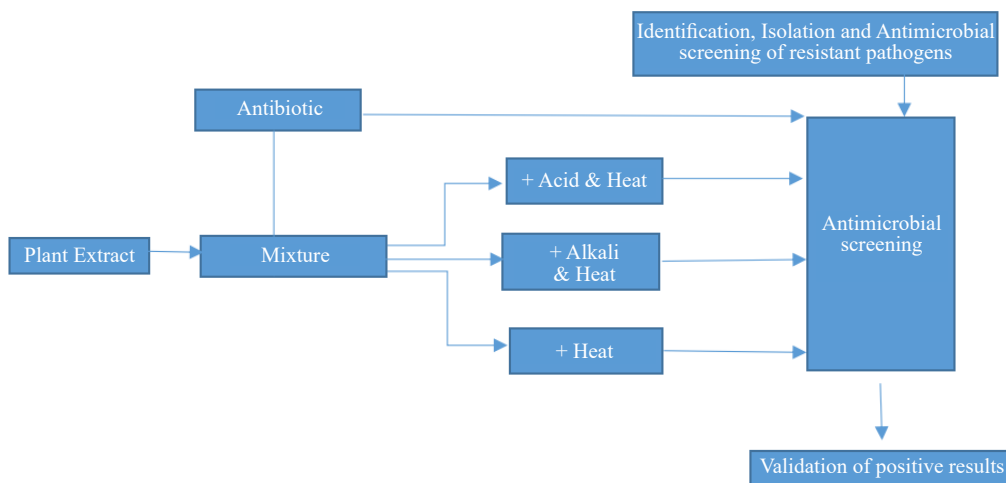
Identification, Isolation and Antimicrobial screening of resistant pathogens

Antibiotic

+ Acid & Heat

Plant Extract

Mixture

+ Alkali & Heat

+ Heat

Antimicrobial screening

Validation of positive results